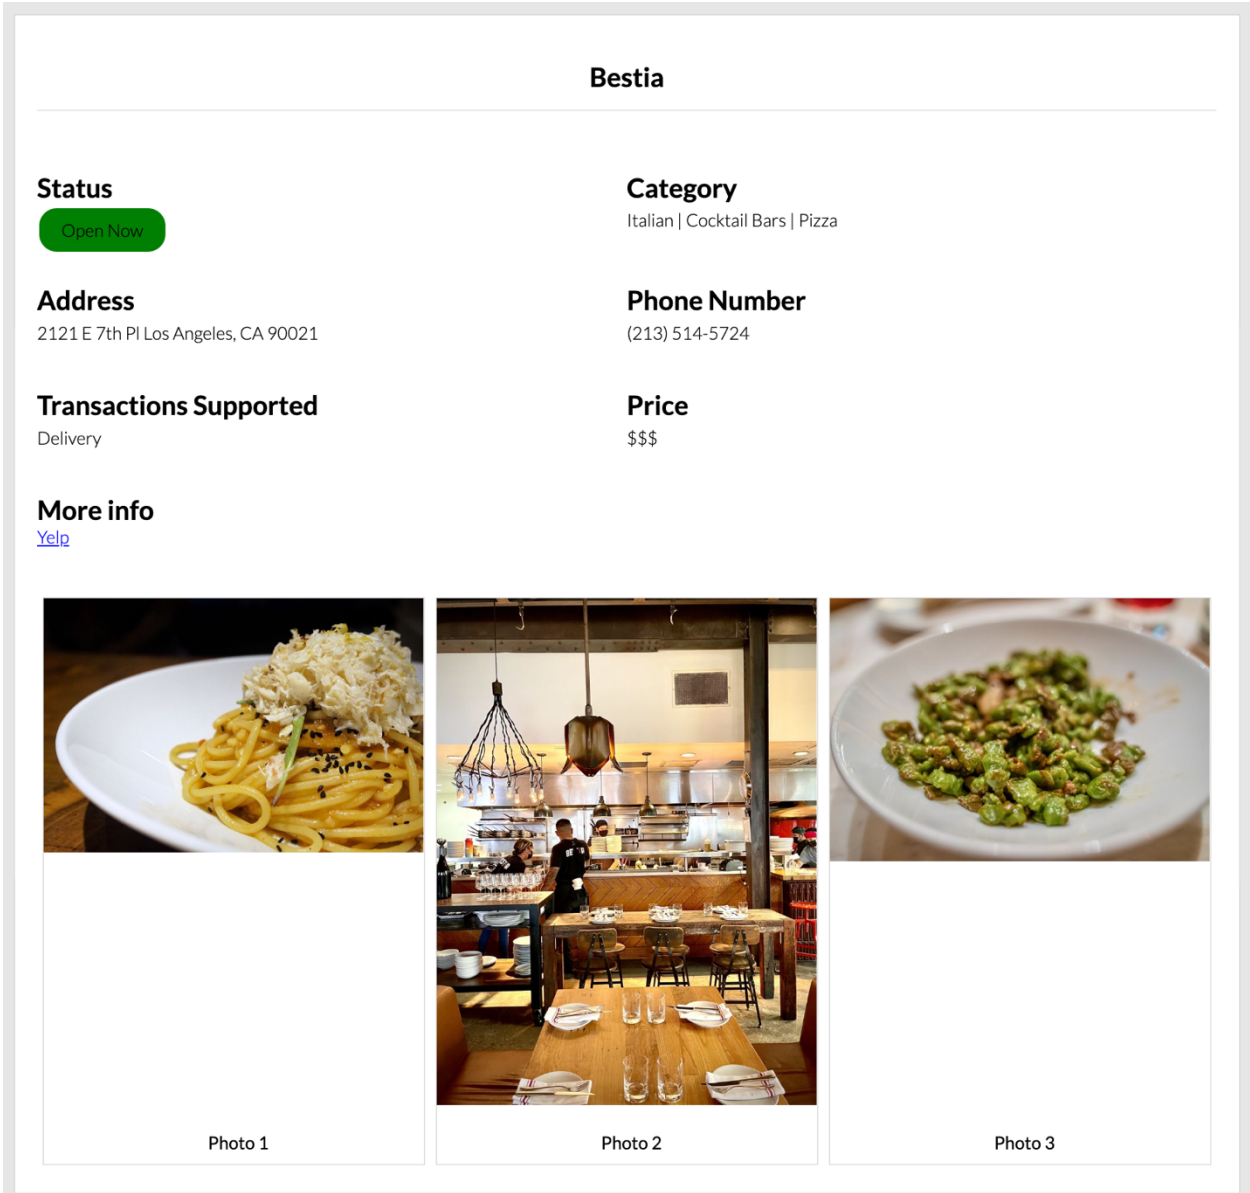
Bestia

Status
Open Now

Category
Italian | Cocktail Bars | Pizza

Address
2121 E 7th Pl Los Angeles, CA 90021

Phone Number
(213) 514-5724

Transactions Supported
Delivery

Price
$$$

More info
Yelp

Photo 1

Photo 2

Photo 3